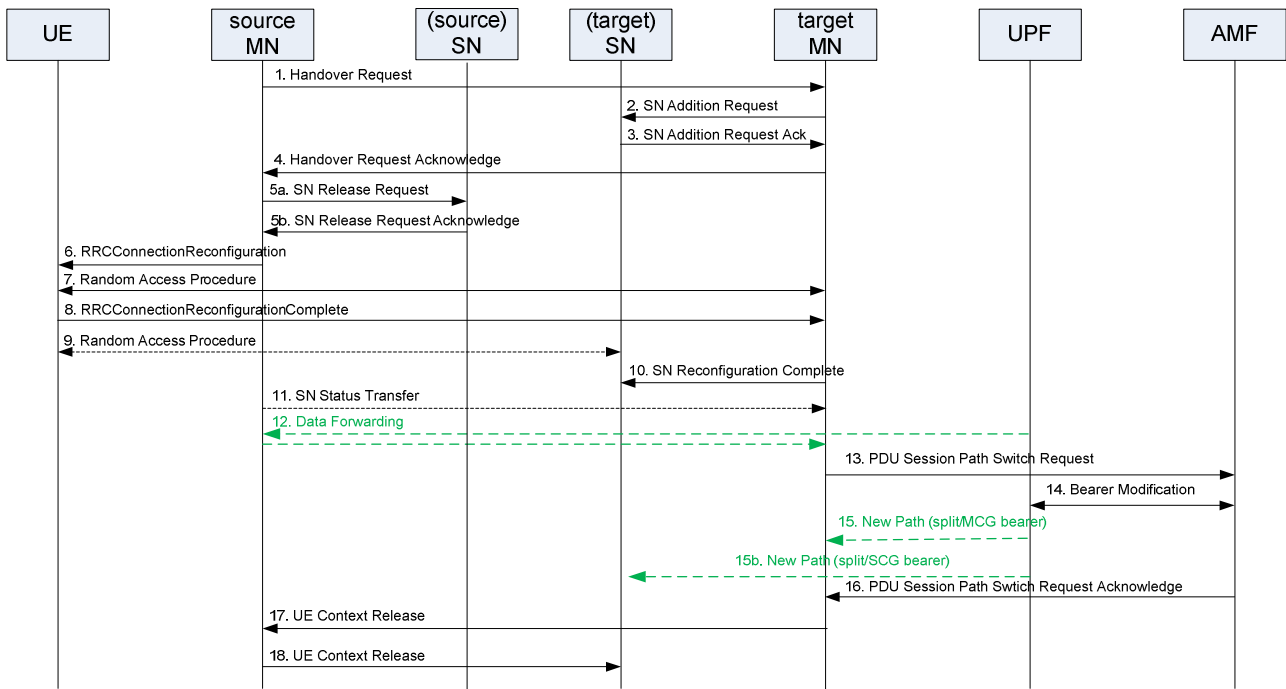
UE

source MN

(source) SN

(target) SN

target MN

UPF

AMF

1. Handover Request

2. SN Addition Request

3. SN Addition Request Ack

4. Handover Request Acknowledge

5a. SN Release Request

5b. SN Release Request Acknowledge

6. RRCConnectionReconfiguration

7. Random Access Procedure

8. RRCConnectionReconfigurationComplete

9. Random Access Procedure

10. SN Reconfiguration Complete

11. SN Status Transfer

12. Data Forwarding

13. PDU Session Path Switch Request

14. Bearer Modification

15. New Path (split/MCG bearer)

15b. New Path (split/SCG bearer)

16. PDU Session Path Swtich Request Acknowledge

17. UE Context Release

18. UE Context Release